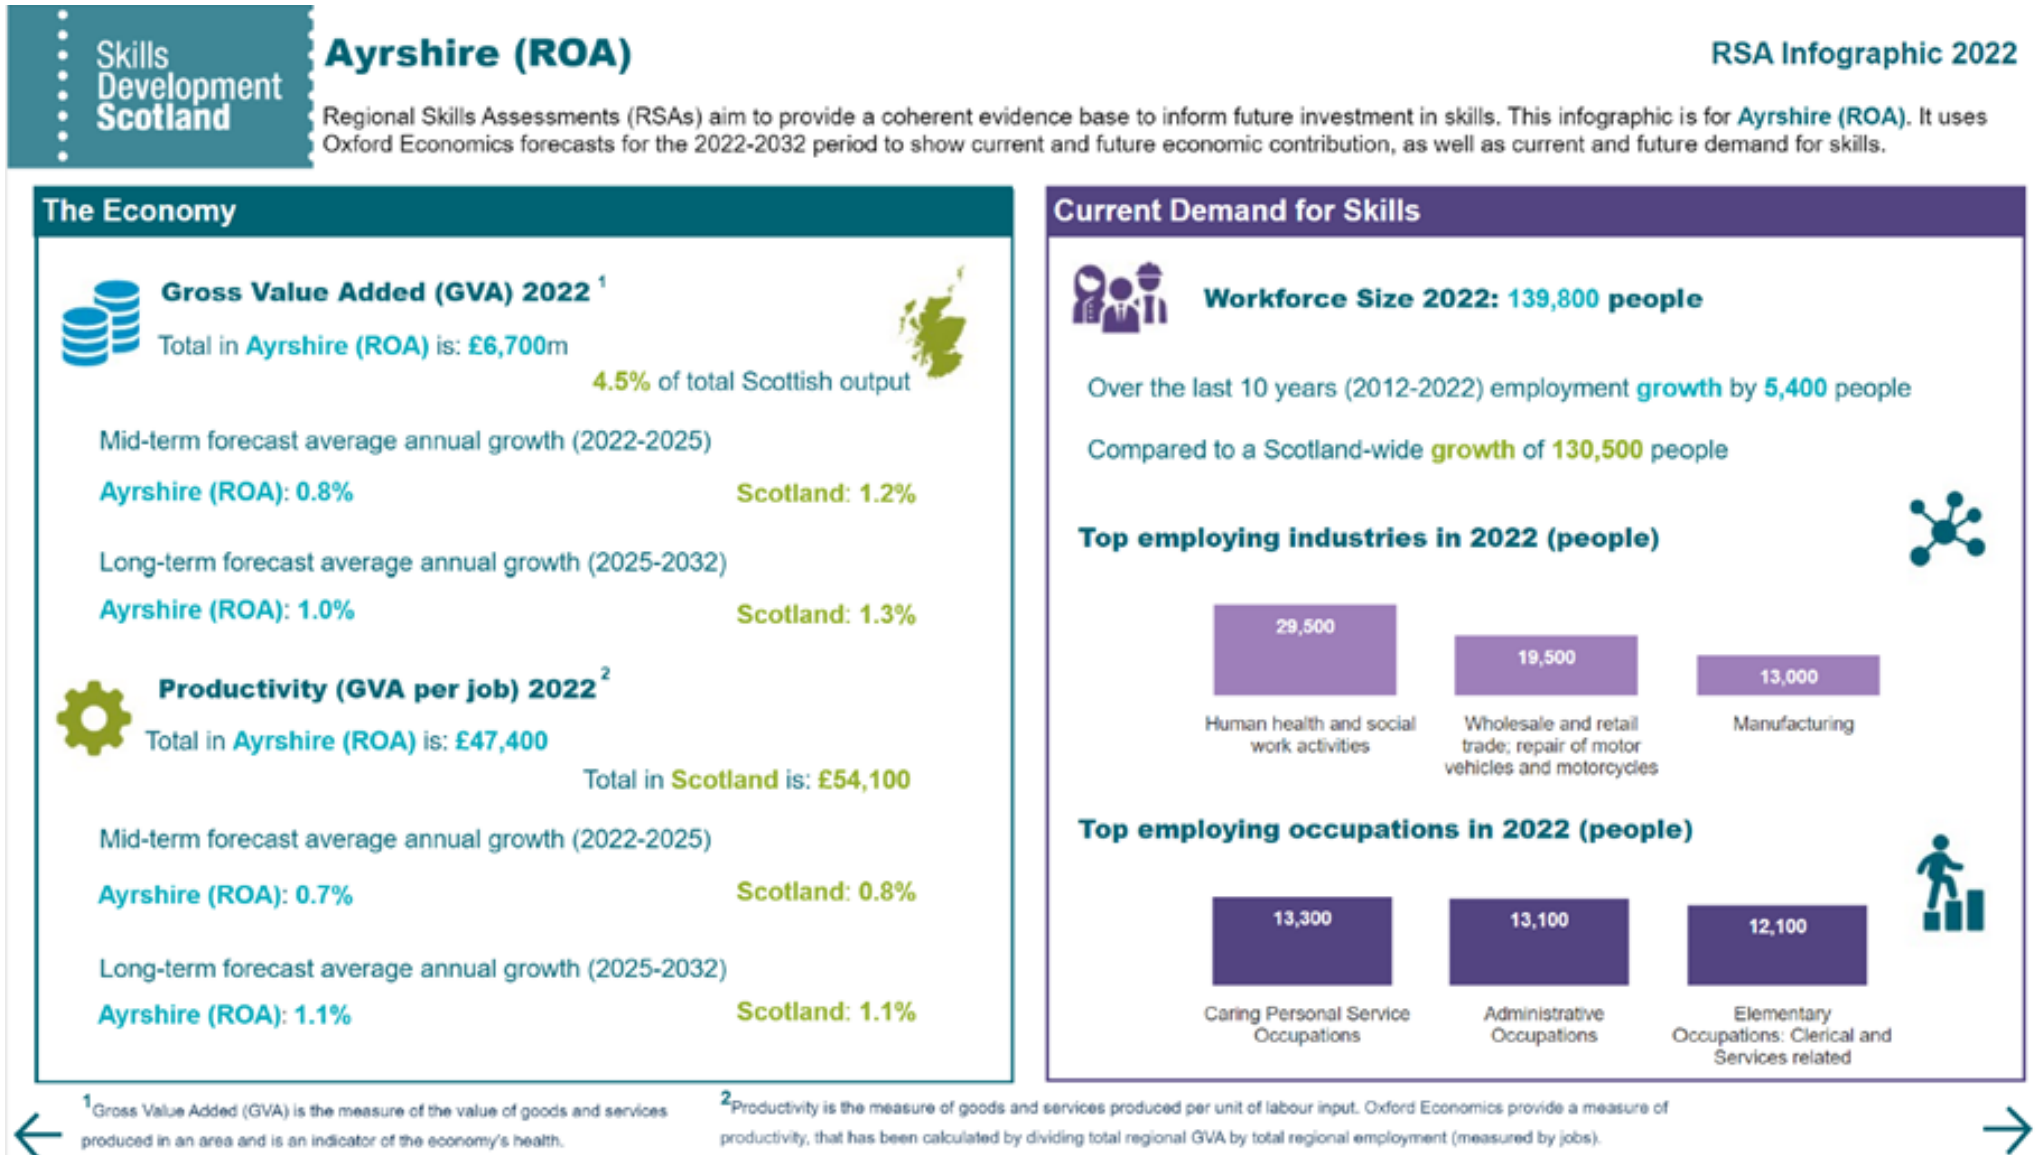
Skills Development Scotland

Ayrshire (ROA)

RSA Infographic 2022

Regional Skills Assessments (RSAs) aim to provide a coherent evidence base to inform future investment in skills. This infographic is for Ayrshire (ROA). It uses Oxford Economics forecasts for the 2022-2032 period to show current and future economic contribution, as well as current and future demand for skills.

The Economy

Gross Value Added (GVA) 2022 $^1$

Total in Ayrshire (ROA) is: £6,700m

4.5% of total Scottish output

Mid-term forecast average annual growth (2022-2025)

Ayrshire (ROA): 0.8%

Scotland: 1.2%

Long-term forecast average annual growth (2025-2032)

Ayrshire (ROA): 1.0%

Scotland: 1.3%

Productivity (GVA per job) 2022 $^2$

Total in Ayrshire (ROA) is: £47,400

Total in Scotland is: £54,100

Mid-term forecast average annual growth (2022-2025)

Ayrshire (ROA): 0.7%

Scotland: 0.8%

Long-term forecast average annual growth (2025-2032)

Ayrshire (ROA): 1.1%

Scotland: 1.1%

Current Demand for Skills

Workforce Size 2022: 139,800 people

Over the last 10 years (2012-2022) employment growth by 5,400 people

Compared to a Scotland-wide growth of 130,500 people

Top employing industries in 2022 (people)

29,500
Human health and social work activities

19,500
Wholesale and retail trade; repair of motor vehicles and motorcycles

13,000
Manufacturing

Top employing occupations in 2022 (people)

13,300
Caring Personal Service Occupations

13,100
Administrative Occupations

12,100
Elementary Occupations: Clerical and Services related

$^1$Gross Value Added (GVA) is the measure of the value of goods and services produced in an area and is an indicator of the economy's health.

$^2$Productivity is the measure of goods and services produced per unit of labour input. Oxford Economics provide a measure of productivity, that has been calculated by dividing total regional GVA by total regional employment (measured by jobs).